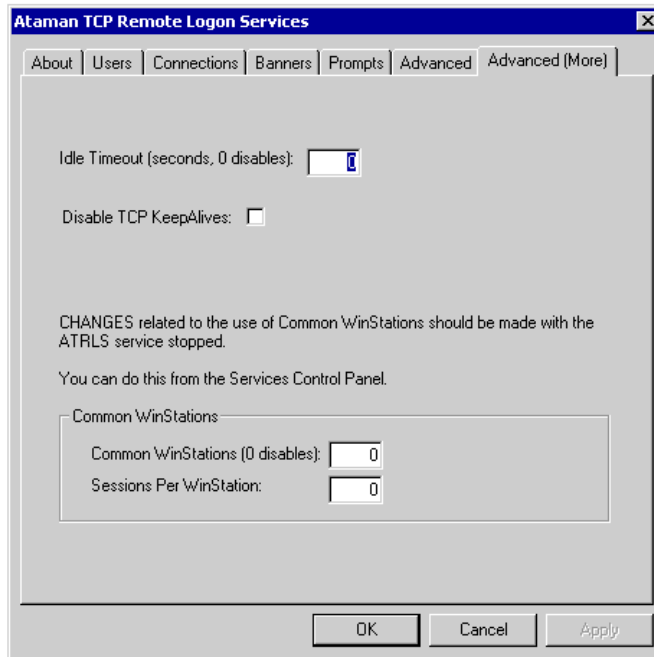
Ataman TCP Remote Logon Services

About | Users | Connections | Banners | Prompts | Advanced | Advanced (More)

Idle Timeout (seconds, 0 disables): 0

Disable TCP KeepAlives:

CHANGES related to the use of Common WinStations should be made with the ATRLS service stopped.

You can do this from the Services Control Panel.

Common WinStations

Common WinStations (0 disables): 0

Sessions Per WinStation: 0

OK

Cancel

Apply